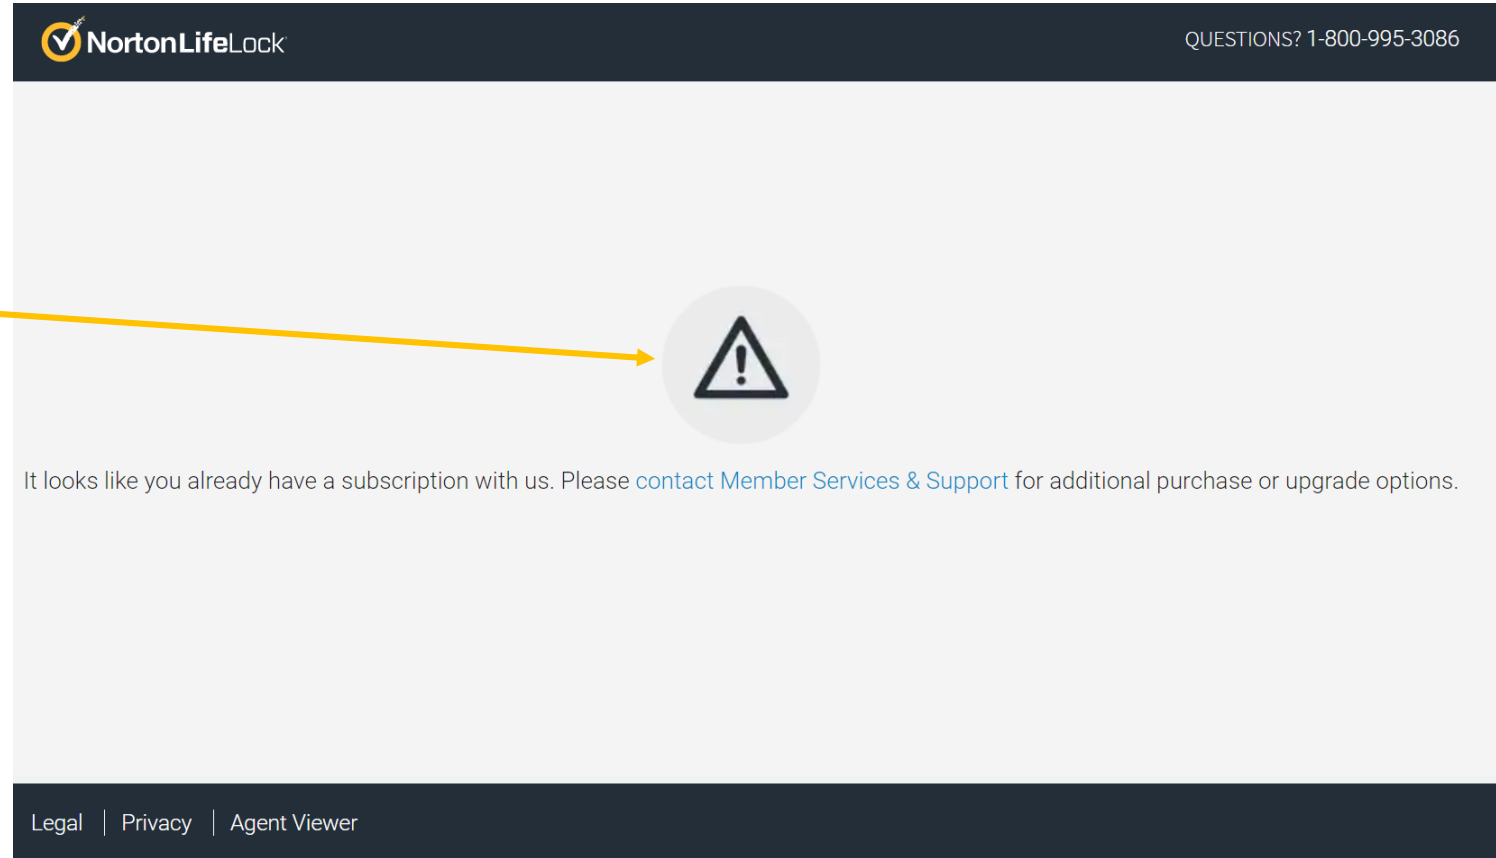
NortonLifeLock

QUESTIONS? 1-800-995-3086

It looks like you already have a subscription with us. Please contact Member Services & Support for additional purchase or upgrade options.

Legal | Privacy | Agent Viewer